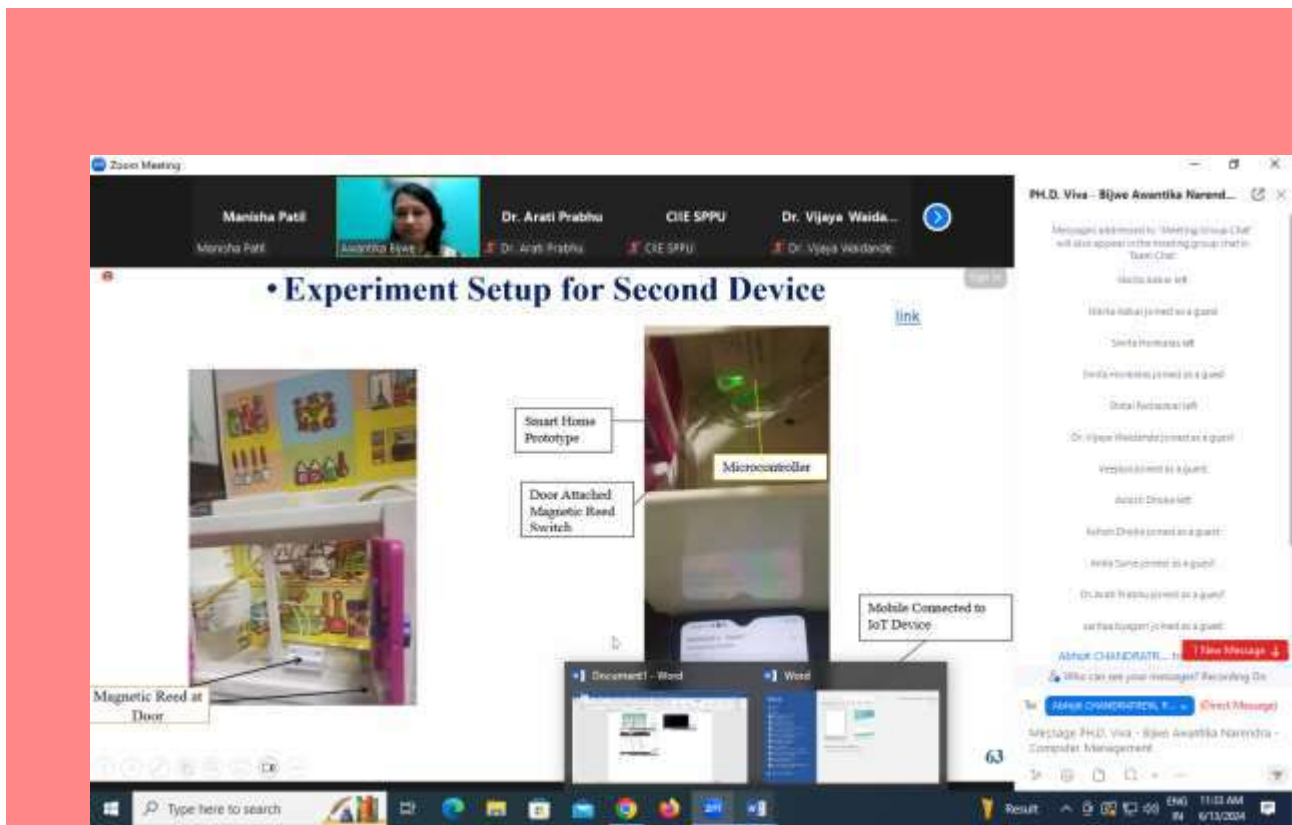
Zoom Meeting

Manisha Patil
Manisha Patil
Awantika Bijwe
Dr. Arati Prabhu
Dr. Arati Prabhu
CIIE SPPU
CIIE SPPU
Dr. Vijaya Waida...
Dr. Vijaya Waidande

• Experiment Setup for Second Device

link

Smart Home Prototype

Microcontroller

Door Attached Magnetic Reed Switch

Mobile Connected to IoT Device

Magnetic Reed at Door

63

Document1 - Word
Word

PH.D. Viva - Bijwe Awantika Narend...

Messages addressed to "Meeting Group Chat" will also appear in the meeting group chat in Team Chat

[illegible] left
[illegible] joined as a guest
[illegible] left
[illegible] joined as a guest
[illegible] left
Dr. Vijaya Waidande joined as a guest
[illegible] joined as a guest
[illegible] left
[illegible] joined as a guest
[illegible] joined as a guest
Dr. Arati Prabhu joined as a guest
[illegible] joined as a guest

Abhijit CHANDRATR...
1 New Message

Who can see your messages? Recording On

To: Abhijit CHANDRATREYA, F... (Direct Message)

Message PH.D. Viva - Bijwe Awantika Narendra - Computer Management

Type here to search

Result

ENG IN
11:03 AM
6/13/2024